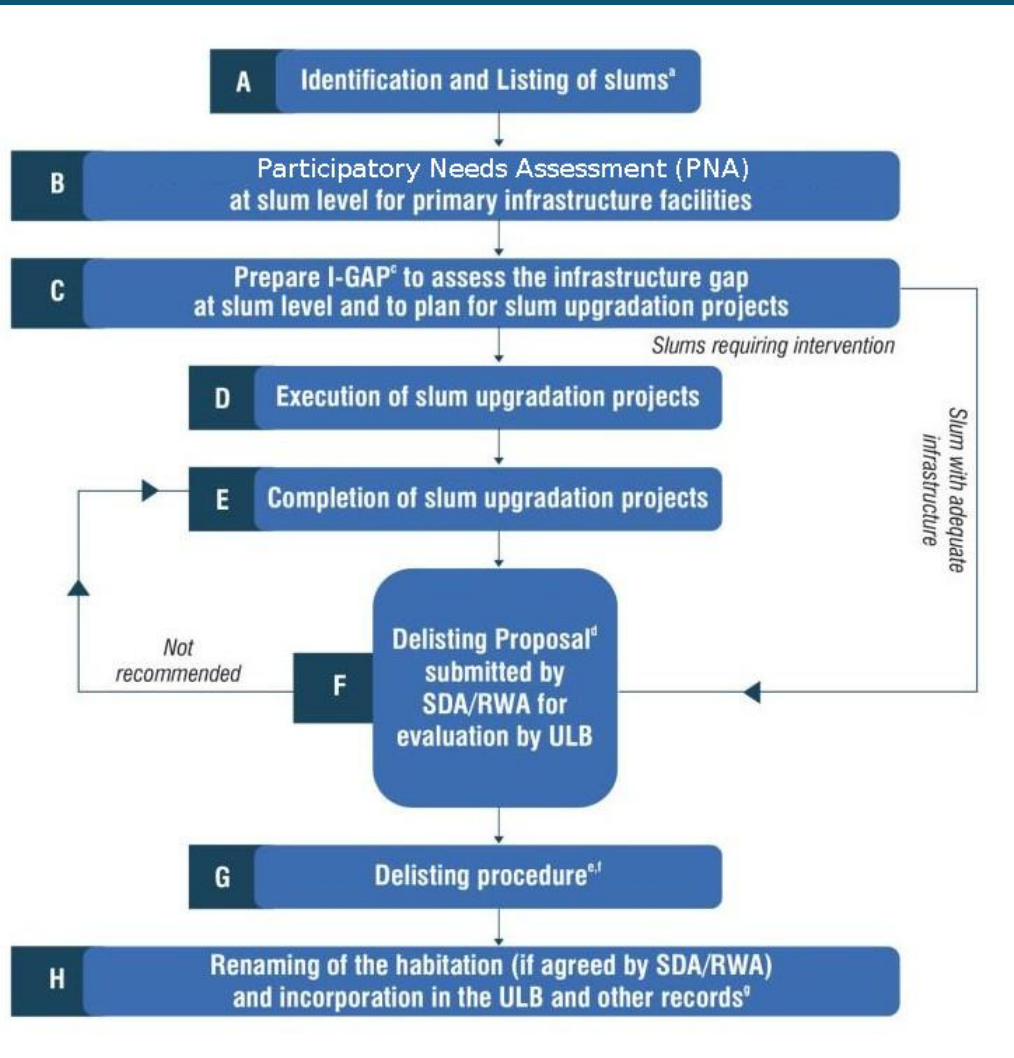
A Identification and Listing of slums$^{a}$

B Participatory Needs Assessment (PNA) at slum level for primary infrastructure facilities

C Prepare I-GAP$^{c}$ to assess the infrastructure gap at slum level and to plan for slum upgradation projects

Slums requiring intervention

Slum with adequate infrastructure

D Execution of slum upgradation projects

E Completion of slum upgradation projects

Not recommended

F Delisting Proposal$^{d}$ submitted by SDA/RWA for evaluation by ULB

G Delisting procedure$^{e,f}$

H Renaming of the habitation (if agreed by SDA/RWA) and incorporation in the ULB and other records$^{g}$